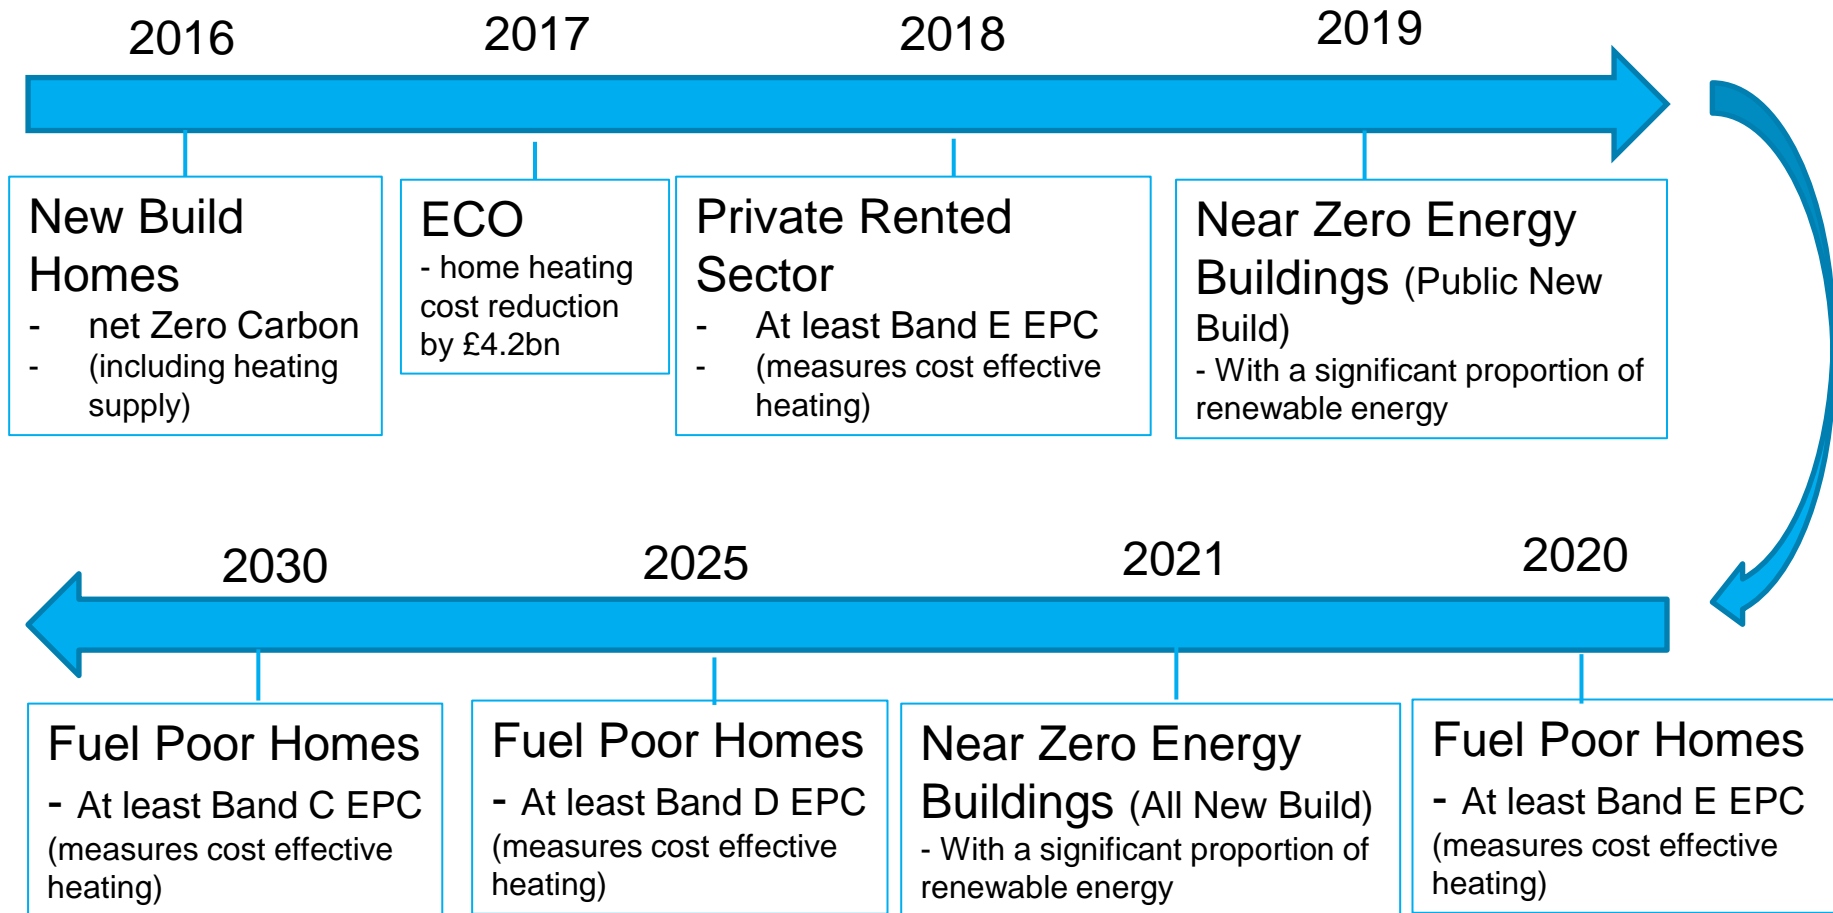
2016

New Build Homes
- net Zero Carbon
- (including heating supply)

2017

ECO
- home heating cost reduction by £4.2bn

2018

Private Rented Sector
- At least Band E EPC
- (measures cost effective heating)

2019

Near Zero Energy Buildings (Public New Build)
- With a significant proportion of renewable energy

2030

Fuel Poor Homes
- At least Band C EPC (measures cost effective heating)

2025

Fuel Poor Homes
- At least Band D EPC (measures cost effective heating)

2021

Near Zero Energy Buildings (All New Build)
- With a significant proportion of renewable energy

2020

Fuel Poor Homes
- At least Band E EPC (measures cost effective heating)